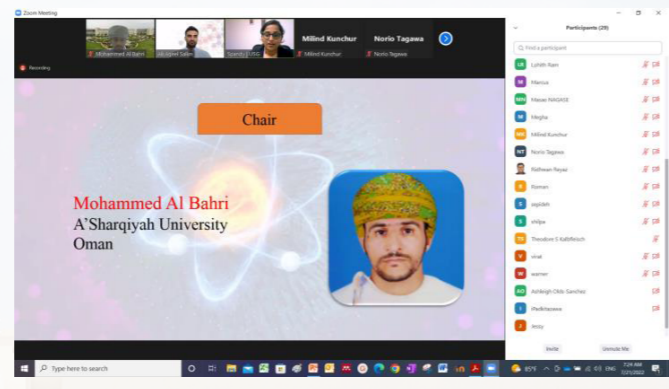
Zoom Meeting

Mohammed Al Bahri
Al-Jamel Saleh
Scandy FMC
Milind Kunchur
Norio Tagawa

Milind Kunchur
Norio Tagawa

Recording

Chair

Mohammed Al Bahri
A'Sharqiyah University
Oman

Participants (29)

Find a participant

LR Lyhith Rain
M Marcus
MN Masao NAGASE
M Megha
MK Milind Kunchur
NT Norio Tagawa
Ridhwan Reyaz
R Roman
S sajidah
S shilpa
TE Theodore E Kalbfleisch
V viral
W warner
AO Ashleigh Olds Sanchez
I iPadkitaoawa
J Jessy

Invite
Unmute Me

Type here to search

85°F
ENG